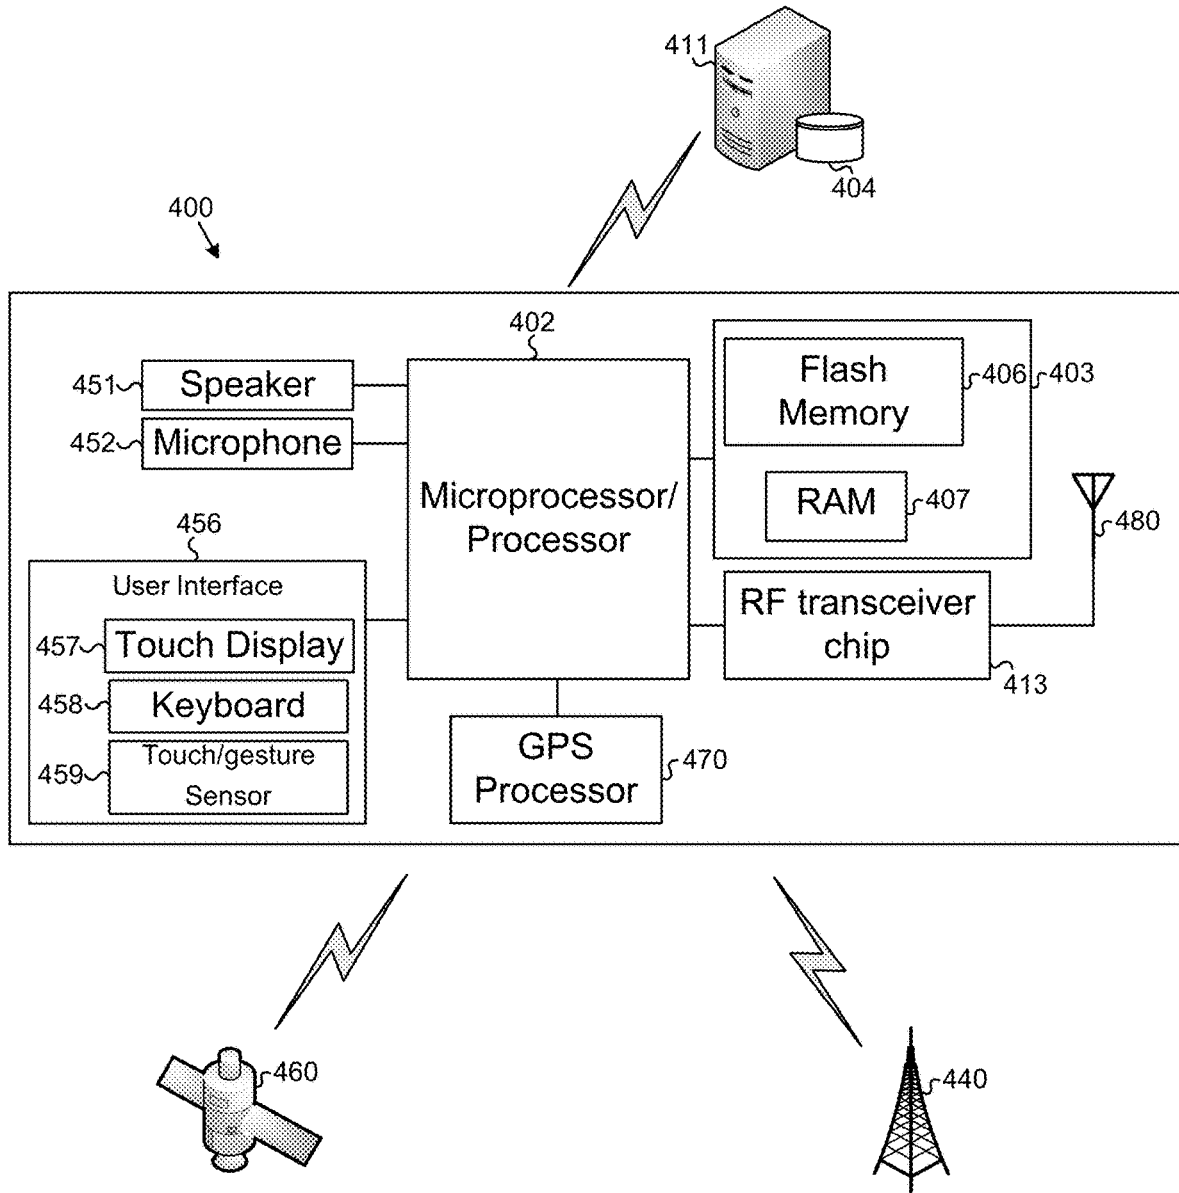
411

404

400

402

451 Speaker

452 Microphone

Microprocessor/ Processor

Flash Memory 406 403

RAM 407

480

456

User Interface

457 Touch Display

458 Keyboard

459 Touch/gesture Sensor

RF transceiver chip

413

GPS Processor 470

460

440